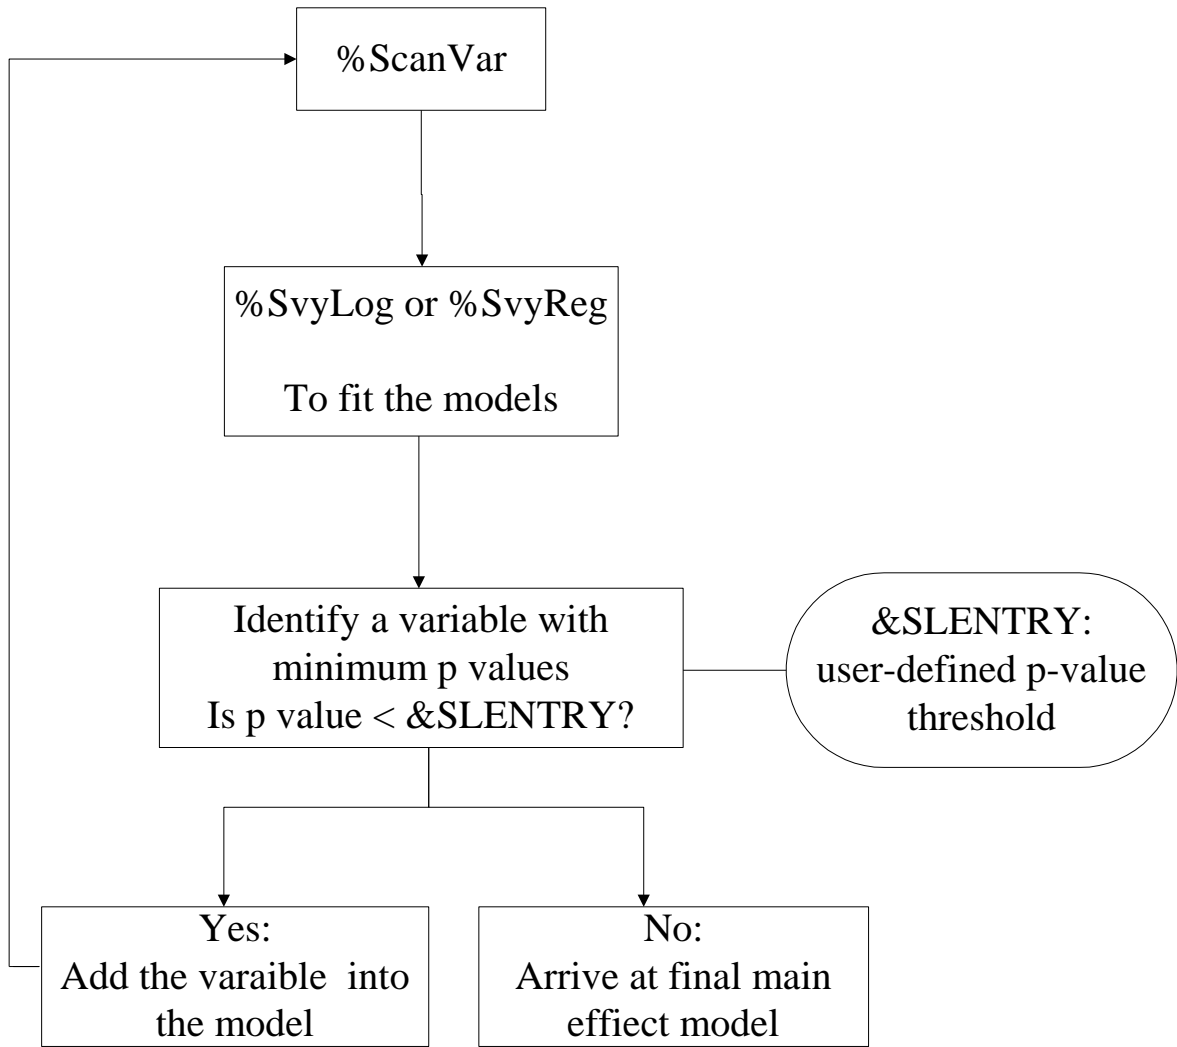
%ScanVar

%SvyLog or %SvyReg

To fit the models

Identify a variable with minimum p values
Is p value < &SLENTRY?

&SLENTRY:
user-defined p-value threshold

Yes:
Add the varaible into the model

No:
Arrive at final main effect model